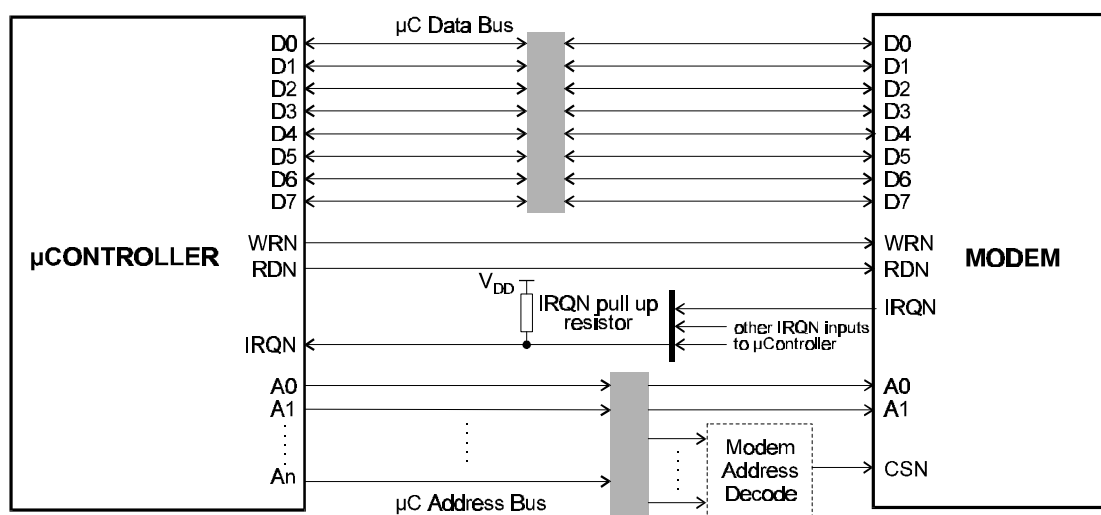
µC Data Bus

µCONTROLLER

D0
D1
D2
D3
D4
D5
D6
D7

WRN
RDN

IRQN

A0
A1
An

$V_{DD}$

IRQN pull up resistor

other IRQN inputs to µController

µC Address Bus

Modem Address Decode

MODEM

D0
D1
D2
D3
D4
D5
D6
D7

WRN
RDN

IRQN

A0
A1

CSN